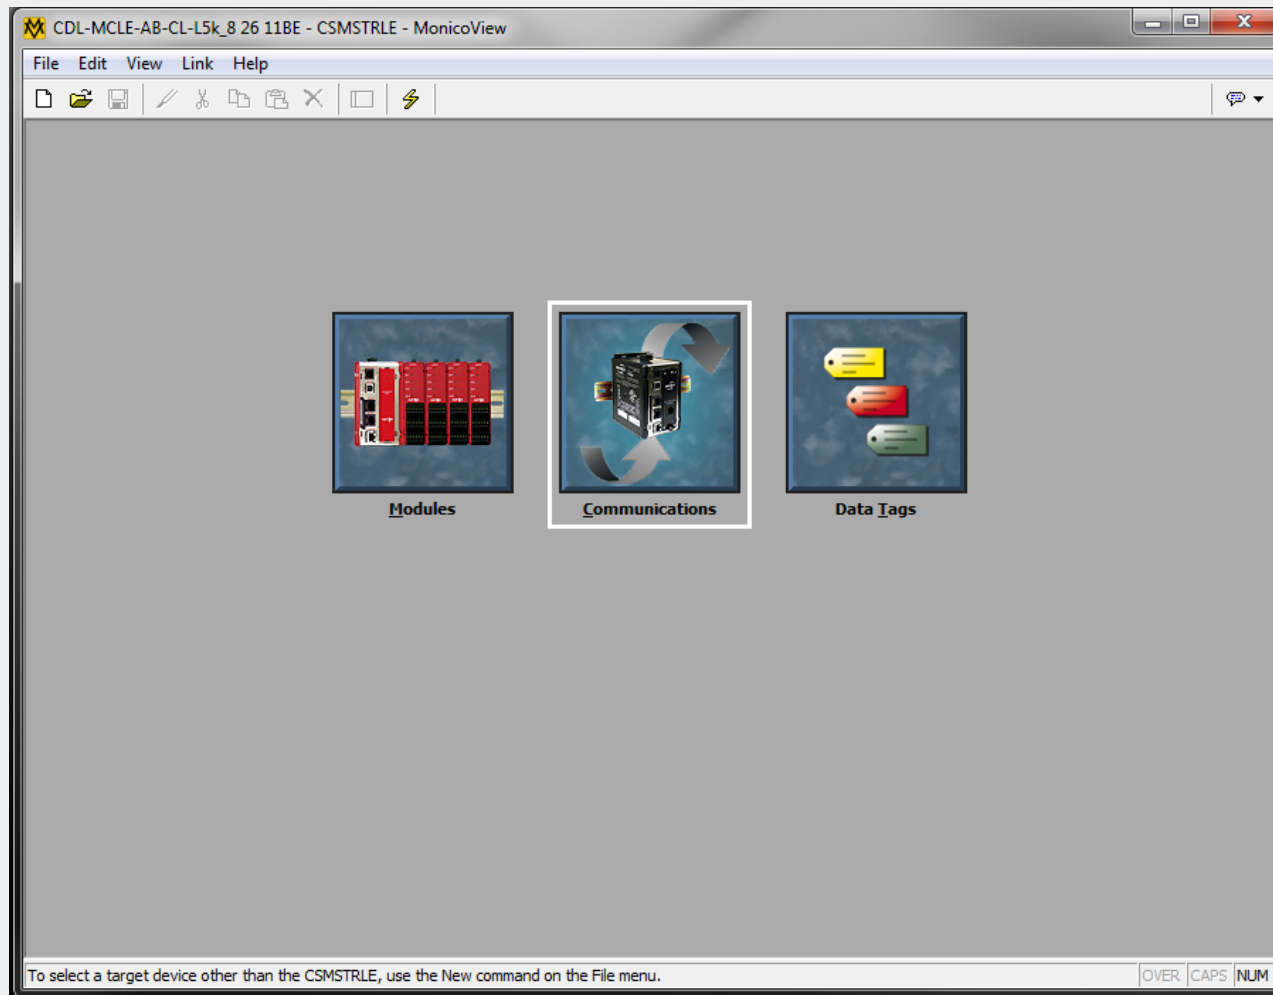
CDL-MCLE-AB-CL-L5k_8 26 11BE - CSMSTRLE - MonicoView

File Edit View Link Help

Modules

Communications

Data Tags

To select a target device other than the CSMSTRLE, use the New command on the File menu.

OVER CAPS NUM